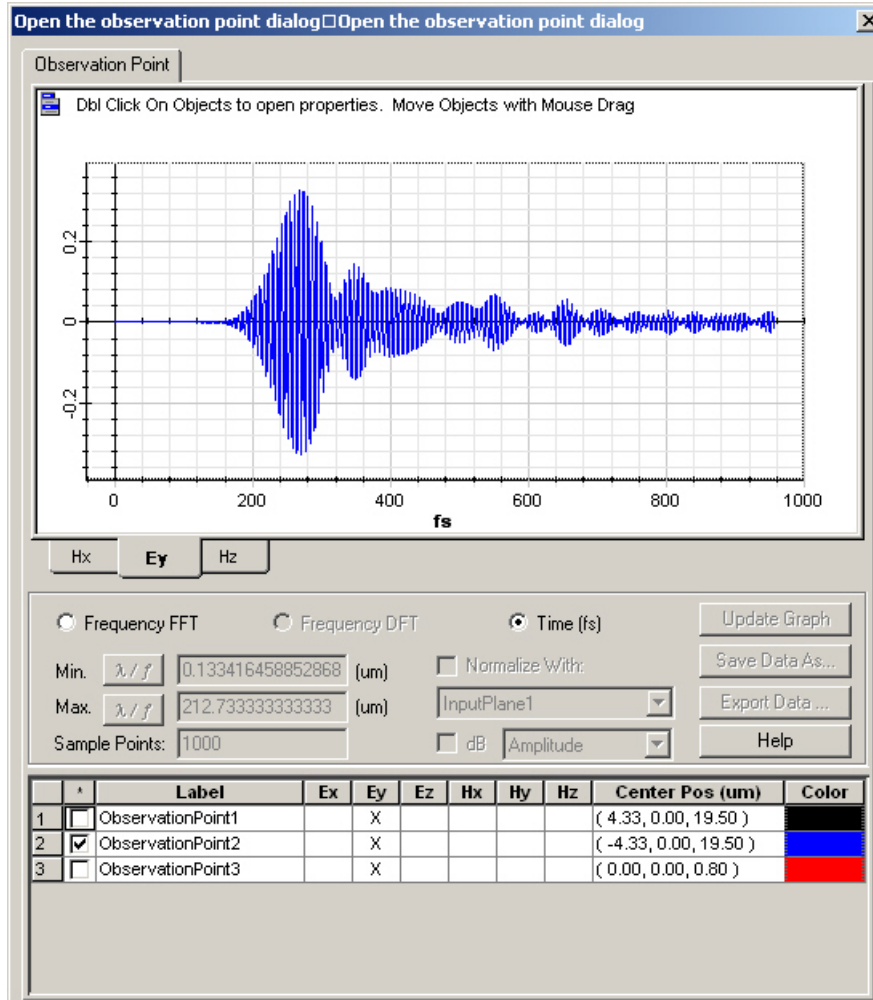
Open the observation point dialog□Open the observation point dialog

Observation Point

Dbl Click On Objects to open properties. Move Objects with Mouse Drag

0.2
0
-0.2

0 200 400 600 800 1000
fs

Hx Ey Hz

Frequency FFT Frequency DFT Time (fs) Update Graph

Min. $\lambda / f$ 0.133416458852868 (um) Normalize With: Save Data As...

Max. $\lambda / f$ 212.733333333333 (um) InputPlane1 Export Data ...

Sample Points: 1000 dB Amplitude Help

| | * | Label | Ex | Ey | Ez | Hx | Hy | Hz | Center Pos (um) | Color |
|---|---|---|---|---|---|---|---|---|---|---|
| 1 | ☐ | ObservationPoint1 | | X | | | | | ( 4.33, 0.00, 19.50 ) | |
| 2 | ☑ | ObservationPoint2 | | X | | | | | ( -4.33, 0.00, 19.50 ) | |
| 3 | ☐ | ObservationPoint3 | | X | | | | | ( 0.00, 0.00, 0.80 ) | |